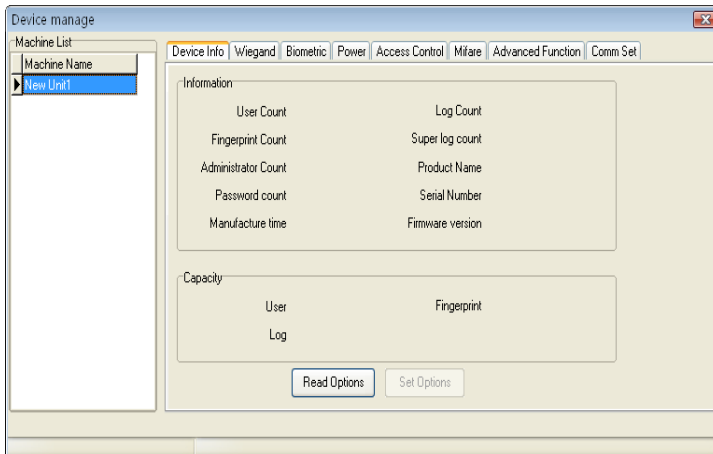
Device manage

Machine List

| Machine Name |
|---|
| New Unit1 |

Device Info | Wiegand | Biometric | Power | Access Control | Mifare | Advanced Function | Comm Set

Information

User Count
Log Count
Fingerprint Count
Super log count
Administrator Count
Product Name
Password count
Serial Number
Manufacture time
Firmware version

Capacity

User
Fingerprint
Log

Read Options
Set Options